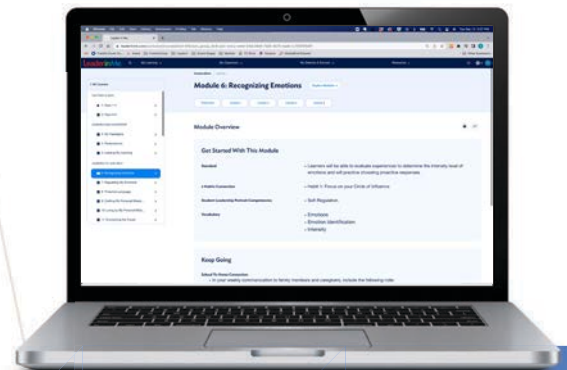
LeaderInMe

Module 6: Recognizing Emotions

Module Overview

Get Started With This Module

Standard

• Learners will be able to evaluate experiences to determine the intensity level of emotions and self-practice choosing proactive responses

7 Habits Connection

• Habit 1: Focus on your Circle of Influence

Student Leadership Portrait Competencies

• Self-Regulation

Vocabulary

• Emotions
• Emotion Identification
• Intensity

Keep Going

School To Home Connection

• In your weekly communication to family members and caregivers, include the following video